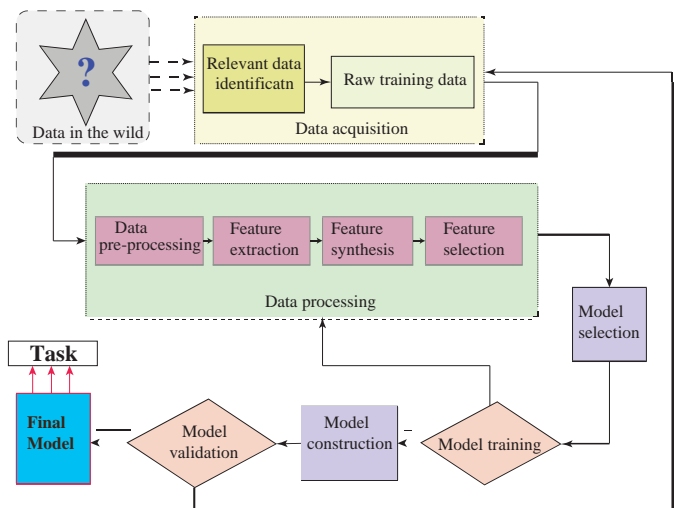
?

Data in the wild

Relevant data identificatn

Raw training data

Data acquisition

Data pre-processing

Feature extraction

Feature synthesis

Feature selection

Data processing

Model selection

Task

Final Model

Model validation

Model construction

Model training